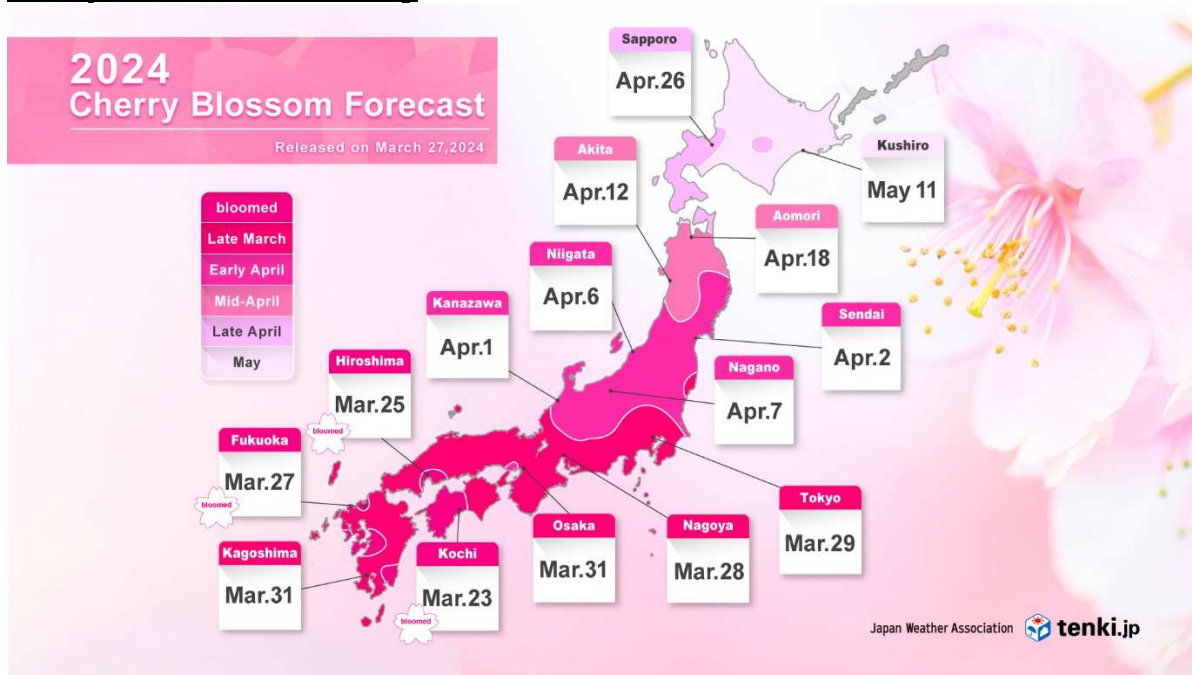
2024
Cherry Blossom Forecast
Released on March 27,2024

bloomed
Late March
Early April
Mid-April
Late April
May

Sapporo
Apr.26

Kushiro
May 11

Akita
Apr.12

Aomori
Apr.18

Niigata
Apr.6

Sendai
Apr.2

Kanazawa
Apr.1

Nagano
Apr.7

Hiroshima
Mar.25
bloomed

Fukuoka
Mar.27
bloomed

Tokyo
Mar.29

Osaka
Mar.31

Nagoya
Mar.28

Kagoshima
Mar.31

Kochi
Mar.23
bloomed

Japan Weather Association tenki.jp